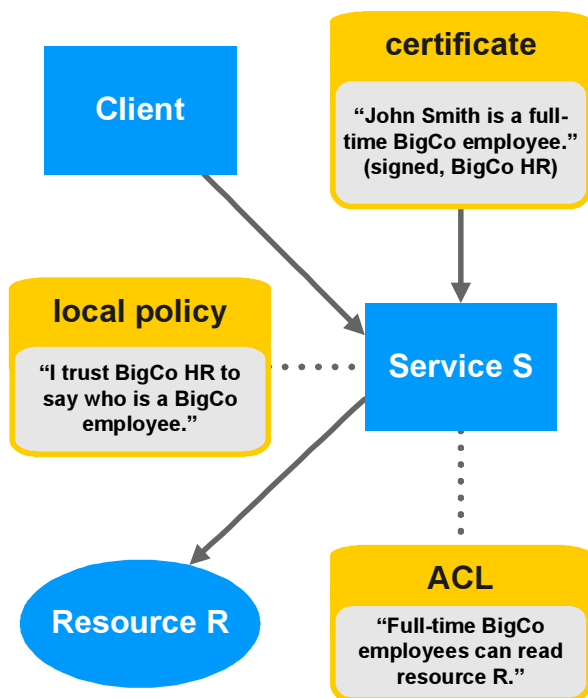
Client

certificate

“John Smith is a full-time BigCo employee.” (signed, BigCo HR)

local policy

“I trust BigCo HR to say who is a BigCo employee.”

Service S

Resource R

ACL

“Full-time BigCo employees can read resource R.”